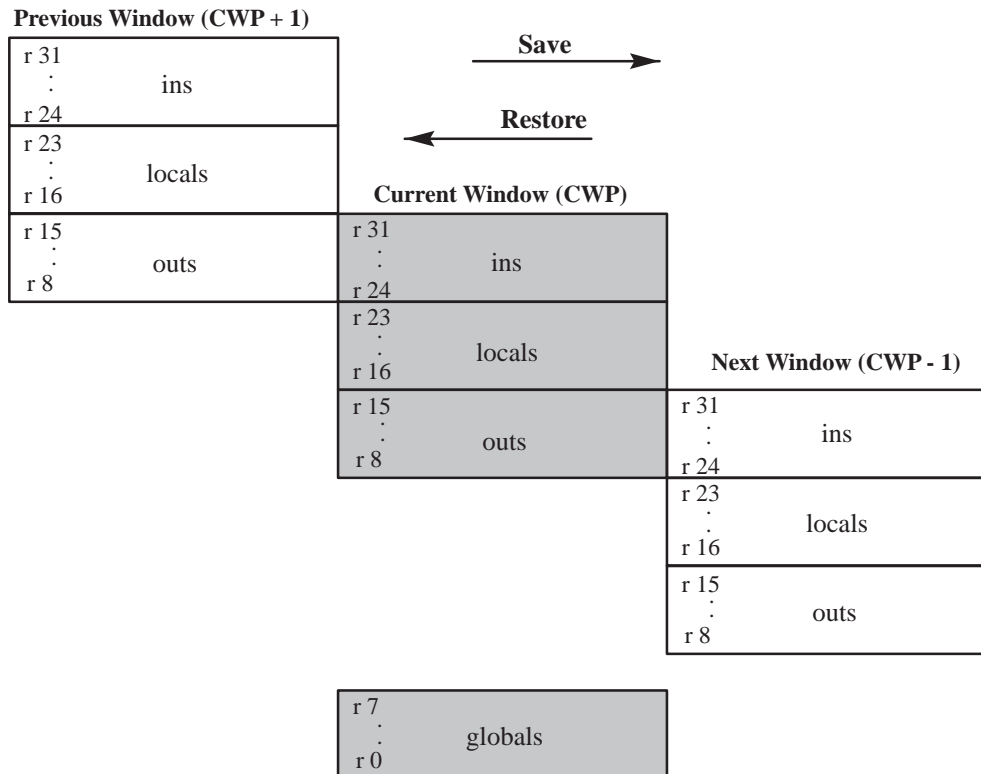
Previous Window (CWP + 1)

Save

Restore

r 31
:
r 24
ins

r 23
:
r 16
locals

r 15
:
r 8
outs

Current Window (CWP)

r 31
:
r 24
ins

r 23
:
r 16
locals

r 15
:
r 8
outs

Next Window (CWP - 1)

r 31
:
r 24
ins

r 23
:
r 16
locals

r 15
:
r 8
outs

r 7
:
r 0
globals